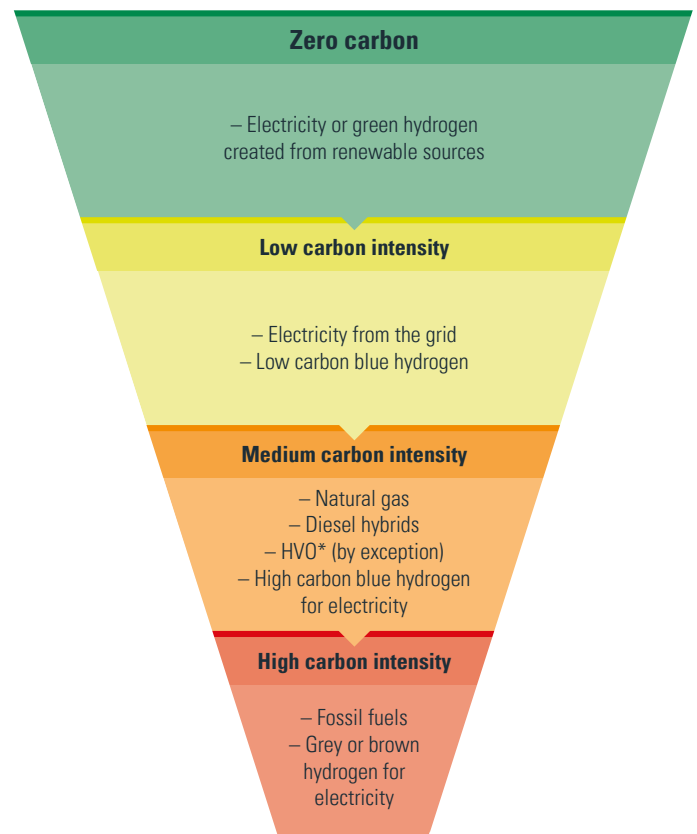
Zero carbon

– Electricity or green hydrogen created from renewable sources

Low carbon intensity

– Electricity from the grid
– Low carbon blue hydrogen

Medium carbon intensity

– Natural gas
– Diesel hybrids
– HVO* (by exception)
– High carbon blue hydrogen for electricity

High carbon intensity

– Fossil fuels
– Grey or brown hydrogen for electricity